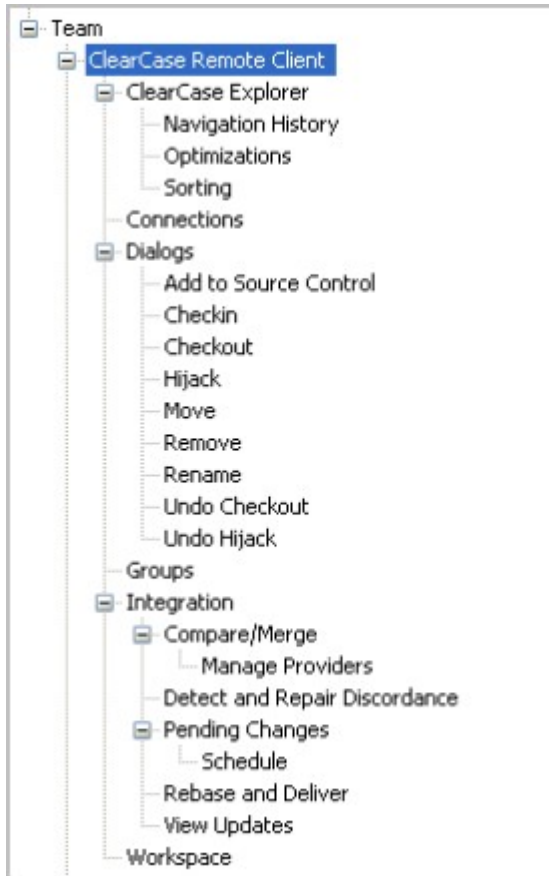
Team
ClearCase Remote Client
ClearCase Explorer
Navigation History
Optimizations
Sorting
Connections
Dialogs
Add to Source Control
Checkin
Checkout
Hijack
Move
Remove
Rename
Undo Checkout
Undo Hijack
Groups
Integration
Compare/Merge
Manage Providers
Detect and Repair Discordance
Pending Changes
Schedule
Rebase and Deliver
View Updates
Workspace